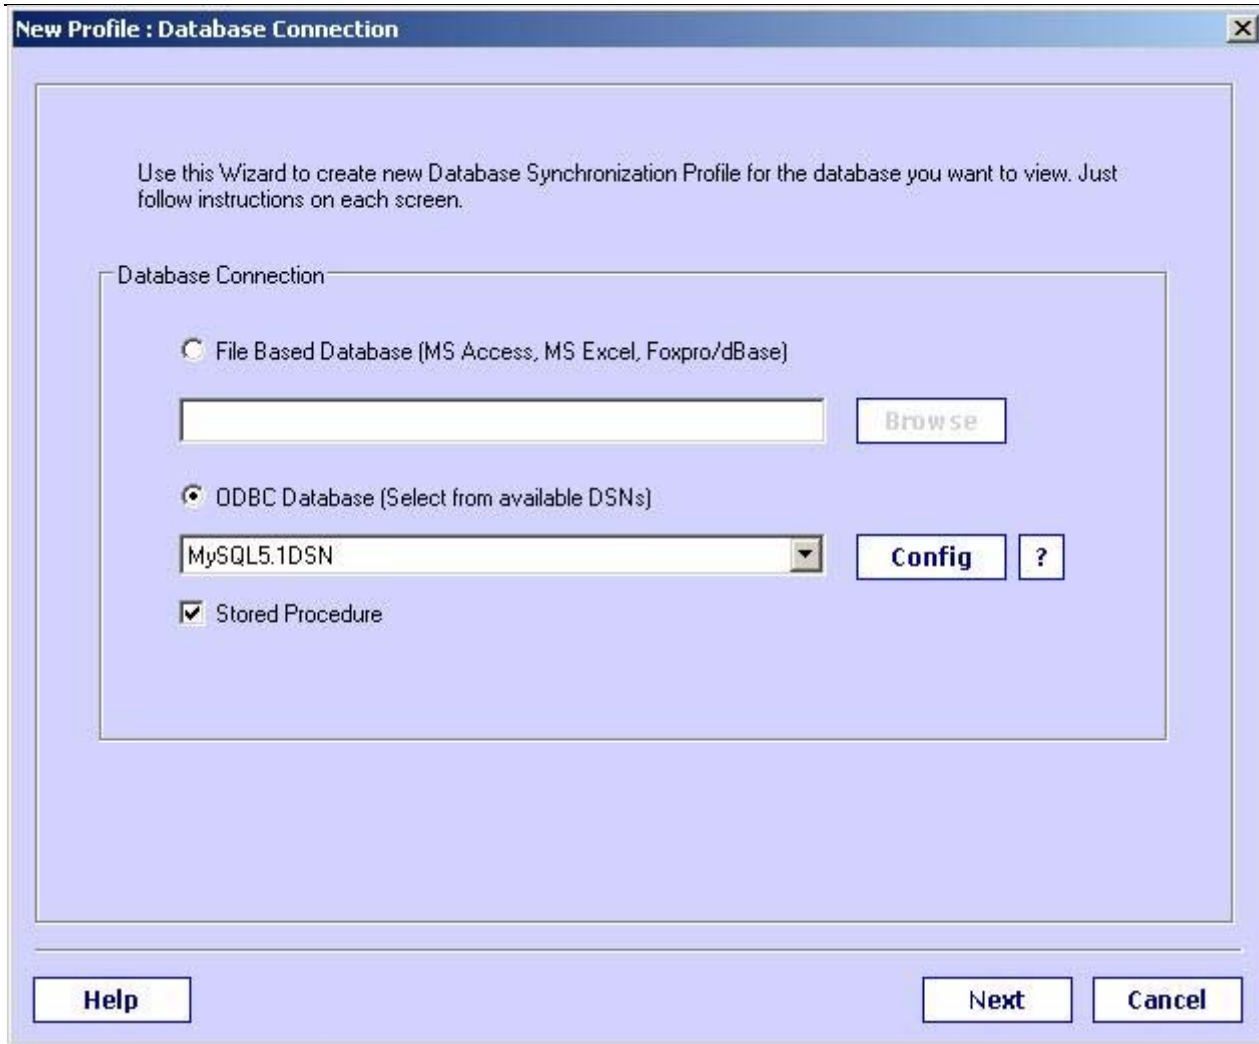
New Profile : Database Connection

Use this Wizard to create new Database Synchronization Profile for the database you want to view. Just follow instructions on each screen.

Database Connection

File Based Database (MS Access, MS Excel, Foxpro/dBase)

Browse

ODBC Database (Select from available DSNs)

MySQL5.1DSN

Config

?

Stored Procedure

Help

Next

Cancel